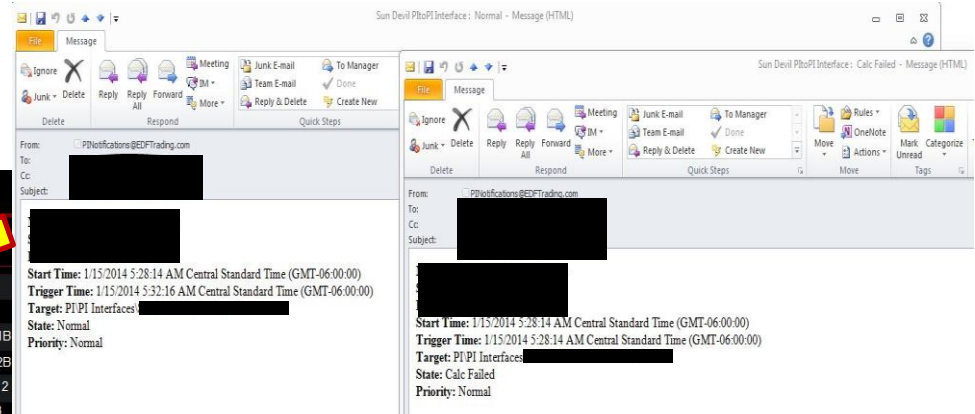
Sun Devil PItoPI Interface : Normal - Message (HTML)

File Message

Ignore Junk Delete
Delete

Reply Reply All Forward Meeting IM More
Respond

Junk E-mail Team E-mail Reply & Delete To Manager Done Create New
Quick Steps

From: PINotifications@EDFTrading.com
To:
Cc:
Subject:

Start Time: 1/15/2014 5:28:14 AM Central Standard Time (GMT-06:00:00)
Trigger Time: 1/15/2014 5:32:16 AM Central Standard Time (GMT-06:00:00)
Target: PI\PI Interfaces\
State: Normal
Priority: Normal

Sun Devil PItoPI Interface : Calc Failed - Message (HTML)

File Message

Ignore Junk Delete
Delete

Reply Reply All Forward Meeting IM More
Respond

Junk E-mail Team E-mail Reply & Delete To Manager Done Create New
Quick Steps

Move Rules OneNote Actions
Move

Mark Unread Categorize
Tags

From: PINotifications@EDFTrading.com
To:
Cc:
Subject:

Start Time: 1/15/2014 5:28:14 AM Central Standard Time (GMT-06:00:00)
Trigger Time: 1/15/2014 5:28:14 AM Central Standard Time (GMT-06:00:00)
Target: PI\PI Interfaces
State: Calc Failed
Priority: Normal